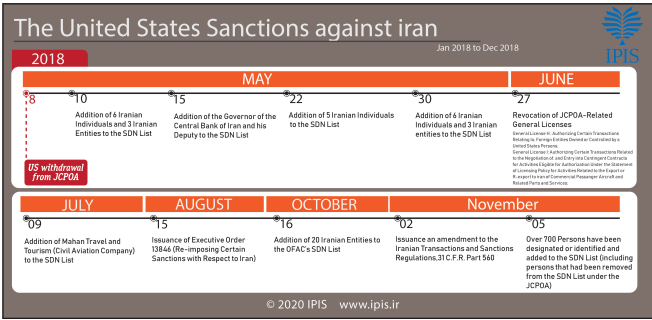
The United States Sanctions against iran

IPIS

2018

Jan 2018 to Dec 2018

MAY

JUNE

8

US withdrawal from JCPOA

10

Addition of 6 Iranian Individuals and 3 Iranian Entities to the SDN List

15

Addition of the Governor of the Central Bank of Iran and his Deputy to the SDN list

22

Addition of 5 Iranian Individuals to the SDN List

30

Addition of 6 Iranian Individuals and 3 Iranian entities to the SDN List

27

Revocation of JCPOA-Related General Licenses

General License H: Authorizing Certain Transactions Relating to Foreign Entities Owned or Controlled by a United States Persons
General License I: Authorizing Certain Transactions Related to the Negotiation of and Entry into Contingent Contracts for Activities Eligible for Authorization Under the Statement of Licensing Policy for Activities Related to the Export or Re-export to Iran of Commercial Passenger Aircraft and Related Parts and Services.

JULY

AUGUST

OCTOBER

November

09

Addition of Mahan Travel and Tourism (Civil Aviation Company) to the SDN List

15

Issuance of Executive Order 13846 (Re-imposing Certain Sanctions with Respect to Iran)

16

Addition of 20 Iranian Entities to the OFAC's SDN List

02

Issuance an amendment to the Iranian Transactions and Sanctions Regulations,31 C.F.R. Part 560

05

Over 700 Persons have been designated or identified and added to the SDN List (including persons that had been removed from the SDN List under the JCPOA)

© 2020 IPIS www.ipis.ir